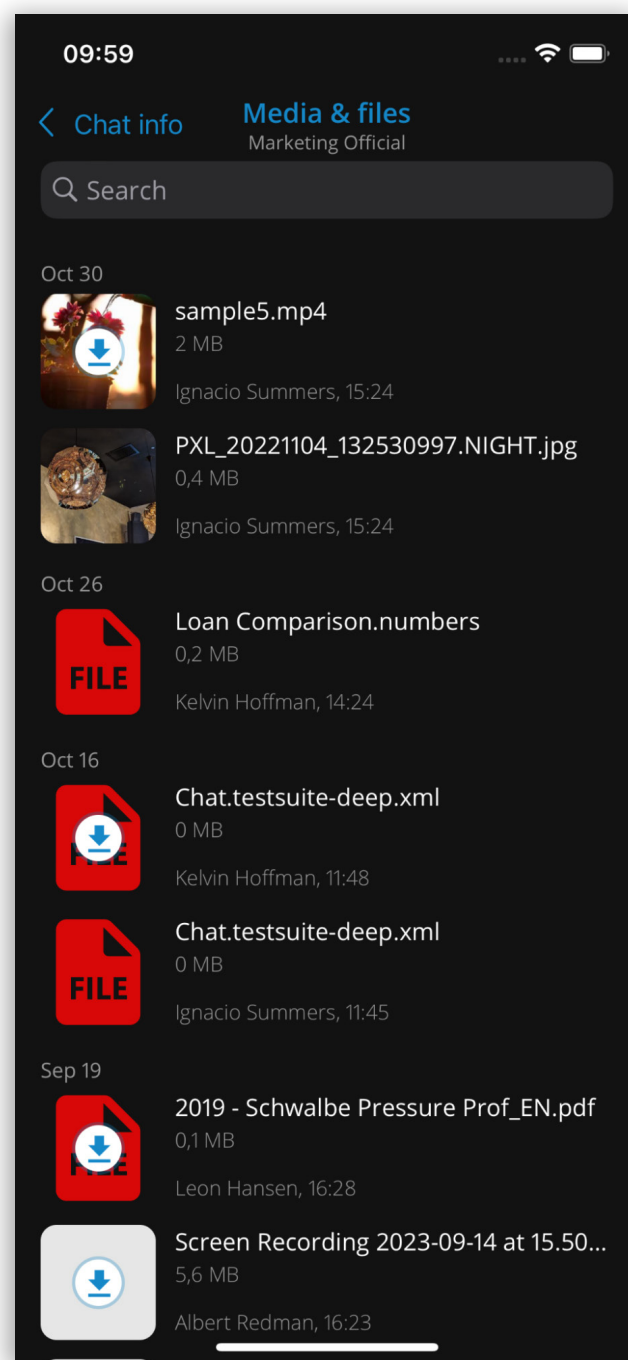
09:59

Chat info

Media & files
Marketing Official

Search

Oct 30

sample5.mp4
2 MB
Ignacio Summers, 15:24

PXL_20221104_132530997.NIGHT.jpg
0,4 MB
Ignacio Summers, 15:24

Oct 26

FILE
Loan Comparison.numbers
0,2 MB
Kelvin Hoffman, 14:24

Oct 16

FILE
Chat.testsuite-deep.xml
0 MB
Kelvin Hoffman, 11:48

FILE
Chat.testsuite-deep.xml
0 MB
Ignacio Summers, 11:45

Sep 19

FILE
2019 - Schwalbe Pressure Prof_EN.pdf
0,1 MB
Leon Hansen, 16:28

Screen Recording 2023-09-14 at 15.50...
5,6 MB
Albert Redman, 16:23